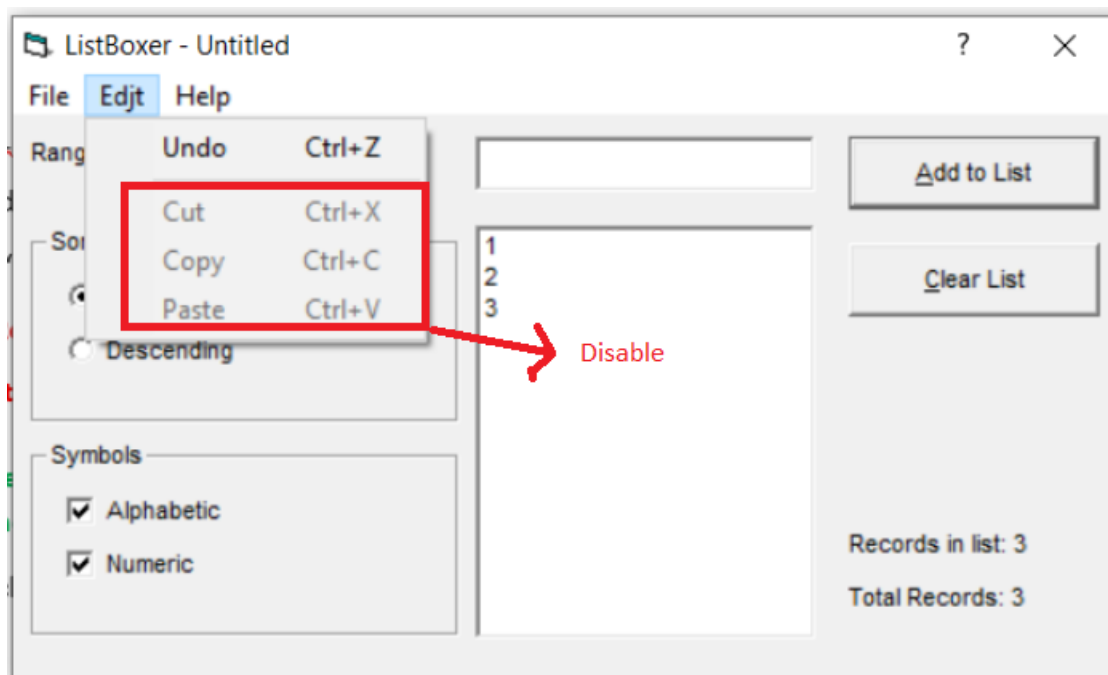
ListBoxer - Untitled ? ✕

File Edjt Help

Rang

Undo Ctrl+Z

Cut Ctrl+X

Copy Ctrl+C

Paste Ctrl+V

Sor

Descending

Disable

Add to List

Clear List

1
2
3

Symbols

Alphabetic

Numeric

Records in list: 3

Total Records: 3